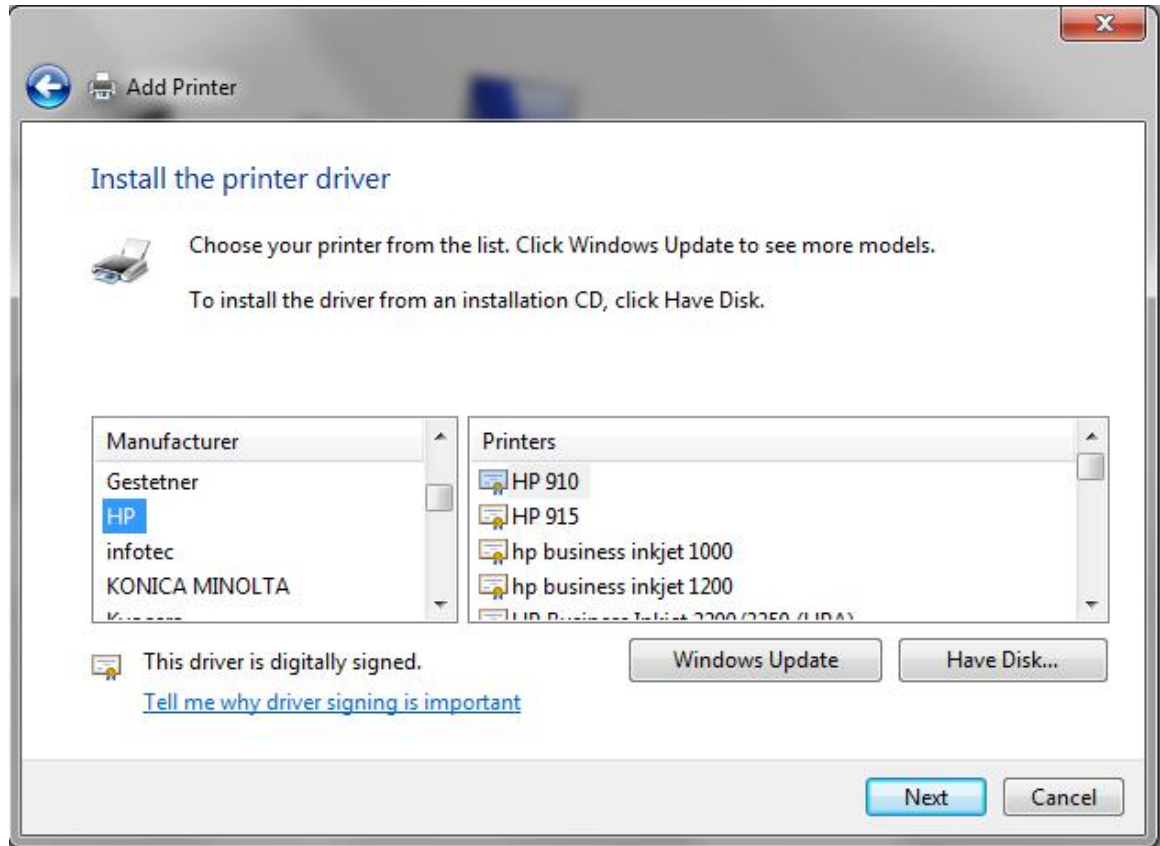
Add Printer

Install the printer driver

Choose your printer from the list. Click Windows Update to see more models.

To install the driver from an installation CD, click Have Disk.

| Manufacturer |
|---|
| Gestetner |
| HP |
| infotec |
| KONICA MINOLTA |
| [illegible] |

| Printers |
|---|
| HP 910 |
| HP 915 |
| hp business inkjet 1000 |
| hp business inkjet 1200 |
| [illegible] |

This driver is digitally signed.

Tell me why driver signing is important

Windows Update

Have Disk...

Next

Cancel